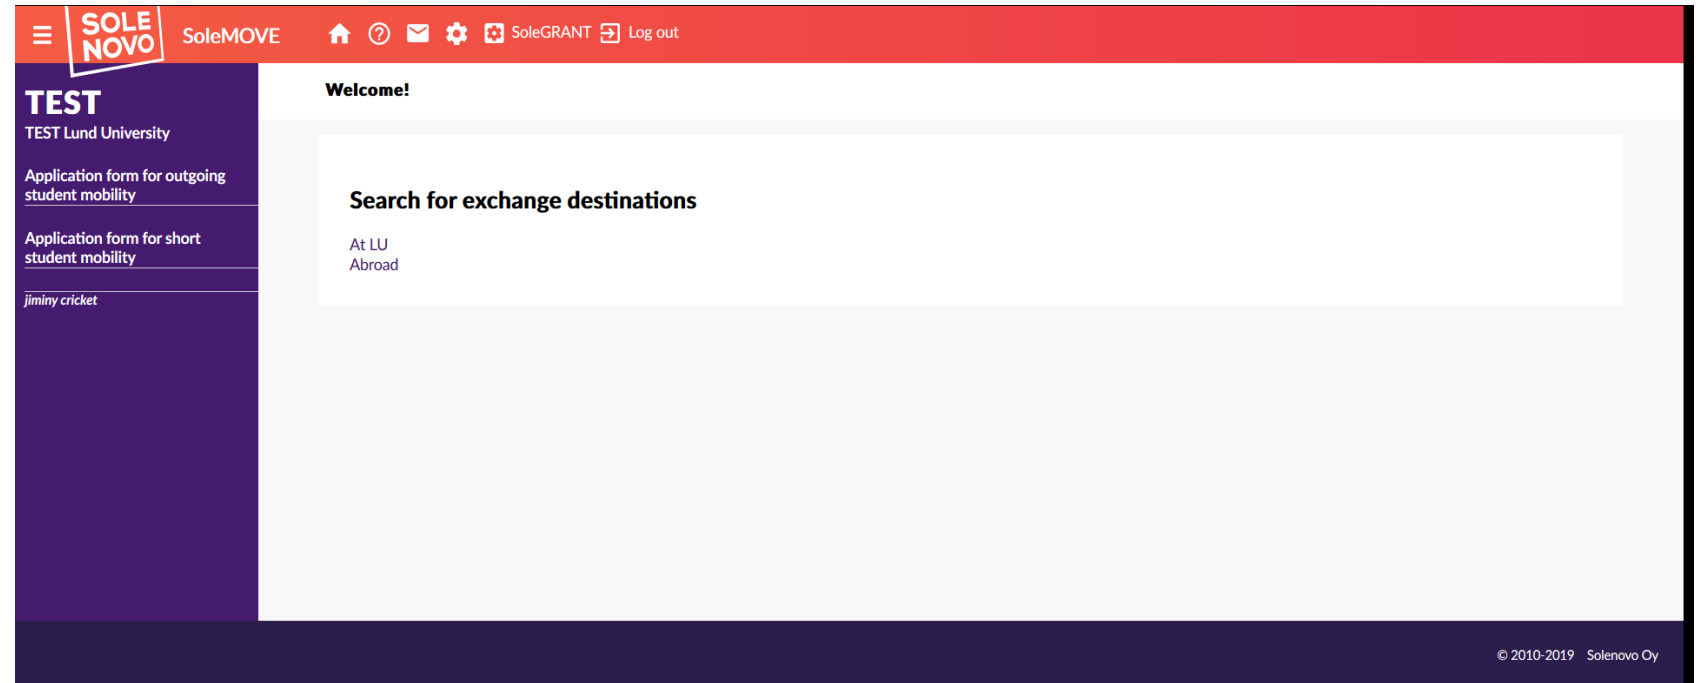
☰ SOLE NOVO SoleMOVE SoleGRANT Log out

TEST
TEST Lund University

Application form for outgoing student mobility

Application form for short student mobility

jiminy cricket

Welcome!

Search for exchange destinations

At LU
Abroad

© 2010-2019 Solenovo Oy